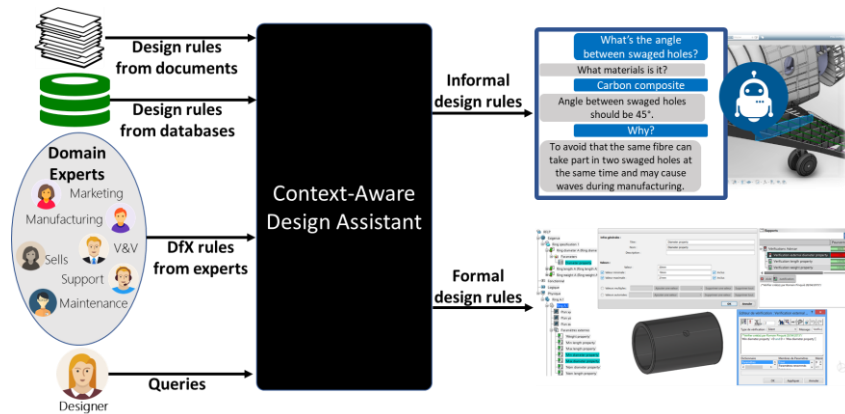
Design rules from documents

Design rules from databases

Domain Experts

Marketing

Manufacturing

V&V

Sells

Support

Maintenance

DfX rules from experts

Designer

Queries

Context-Aware Design Assistant

Informal design rules

Formal design rules

What's the angle between swaged holes?

What materials is it?

Carbon composite

Angle between swaged holes should be 45°.

Why?

To avoid that the same fibre can take part in two swaged holes at the same time and may cause waves during manufacturing.